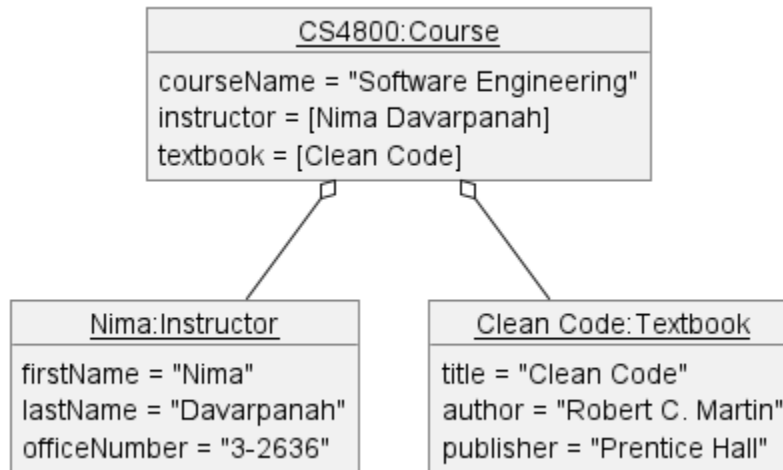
CS4800:Course

courseName = "Software Engineering"
instructor = [Nima Davarpanah]
textbook = [Clean Code]

Nima:Instructor

firstName = "Nima"
lastName = "Davarpanah"
officeNumber = "3-2636"

Clean Code:Textbook

title = "Clean Code"
author = "Robert C. Martin"
publisher = "Prentice Hall"